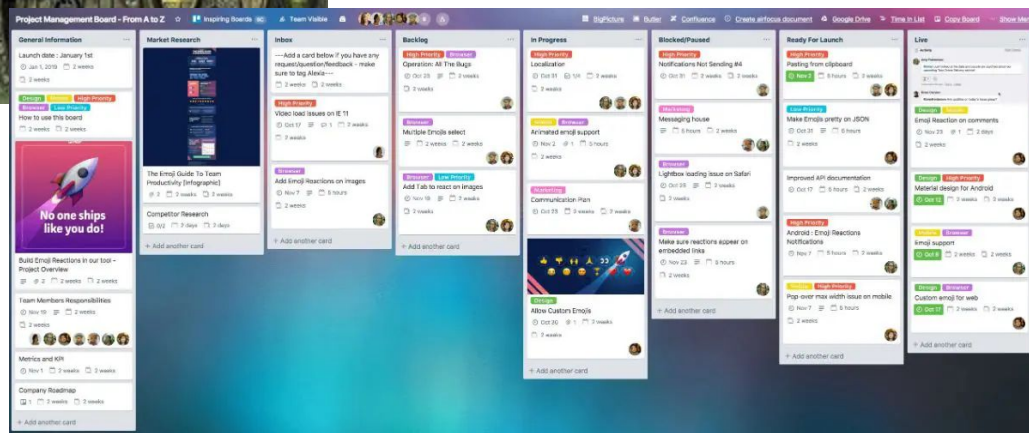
Project Management Board - From A to Z ☆ Inspiring Boards BC Team Visible

BigPicture Butler Confluence Create airfocus document Google Drive Time in List Copy Board Show Me

General Information
Launch date : January 1st
Jan 1, 2019 2 weeks
2 weeks
Design Mobile High Priority Browser Low Priority
How to use this board
2 weeks 2 weeks
No one ships like you do!
Build Emoji Reactions in our tool - Project Overview
2 2 weeks 2 weeks
Team Members Responsibilities
Nov 19 2 weeks
2 weeks
Metrics and KPI
Nov 1 3 weeks 3 weeks
Company Roadmap
1 3 weeks 3 weeks
+ Add another card

Market Research
The Emoji Guide To Team Productivity [Infographic]
3 3 weeks 3 weeks
Competitor Research
0/2 2 days 3 days
+ Add another card

Inbox
----Add a card below if you have any request/question/feedback - make sure to tag Alexia----
2 weeks 2 weeks
High Priority
Video load issues on IE 11
Oct 17 1 3 weeks
2 weeks
Browser
Add Emoji Reactions on Images
Nov 7 5 hours
2 weeks
+ Add another card

Backlog
High Priority Browser
Operation: All The Bugs
Oct 25 3 weeks
3 weeks
Browser
Multiple Emojis select
2 weeks 2 weeks
2 weeks
Browser Low Priority
Add Tab to react on images
Nov 18 2 weeks
3 weeks
+ Add another card

In Progress
High Priority
Localization
Oct 31 1/4 3 weeks
3 weeks
Mobile Browser
Animated emoji support
Nov 2 1 3 hours
2 weeks
Marketing
Communication Plan
Oct 23 2 weeks 3 weeks
Design
Allow Custom Emojis
Oct 30 3 weeks
3 weeks
+ Add another card

Blocked/Paused
High Priority
Notifications Not Sending #4
Oct 31 2 weeks 2 weeks
Marketing
Messaging house
5 hours 2 weeks
Browser
Lightbox loading issue on Safari
Oct 25 3 weeks
3 weeks
Browser
Make sure reactions appear on embedded links
Nov 18 3 hours
2 weeks
+ Add another card

Ready For Launch
High Priority
Pasting from clipboard
Nov 2 5 hours 2 weeks
Low Priority
Make Emojis pretty on JSON
Oct 31 5 hours
2 weeks
Improved API documentation
Oct 17 5 hours 2 weeks
High Priority
Android : Emoji Reactions Notifications
Oct 17 2 weeks
2 weeks
Mobile High Priority
Pop-over max width issue on mobile
Nov 7 5 hours
2 weeks
+ Add another card

Live
Design Mobile
Emoji Reaction on comments
Nov 25 1 2 weeks
2 weeks
Design High Priority
Material design for Android
Oct 12 2 weeks 3 weeks
Mobile Browser
Emoji support
Oct 8 2 weeks 3 weeks
Design Browser
Custom emoji for web
Oct 17 2 weeks 2 weeks
+ Add another card